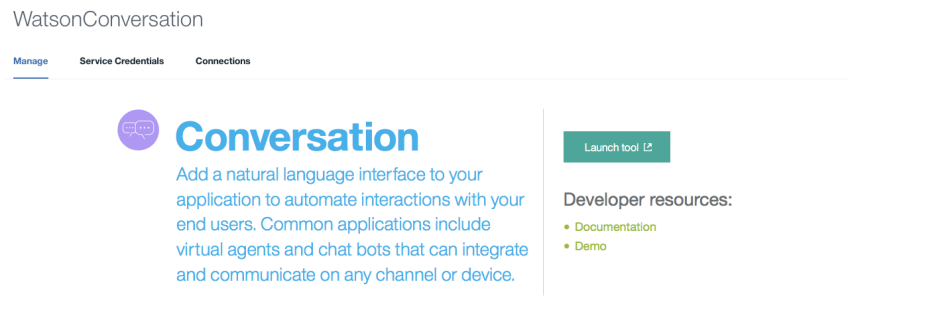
WatsonConversation

Manage Service Credentials Connections

Conversation

Add a natural language interface to your application to automate interactions with your end users. Common applications include virtual agents and chat bots that can integrate and communicate on any channel or device.

Launch tool

Developer resources:

- Documentation
- Demo